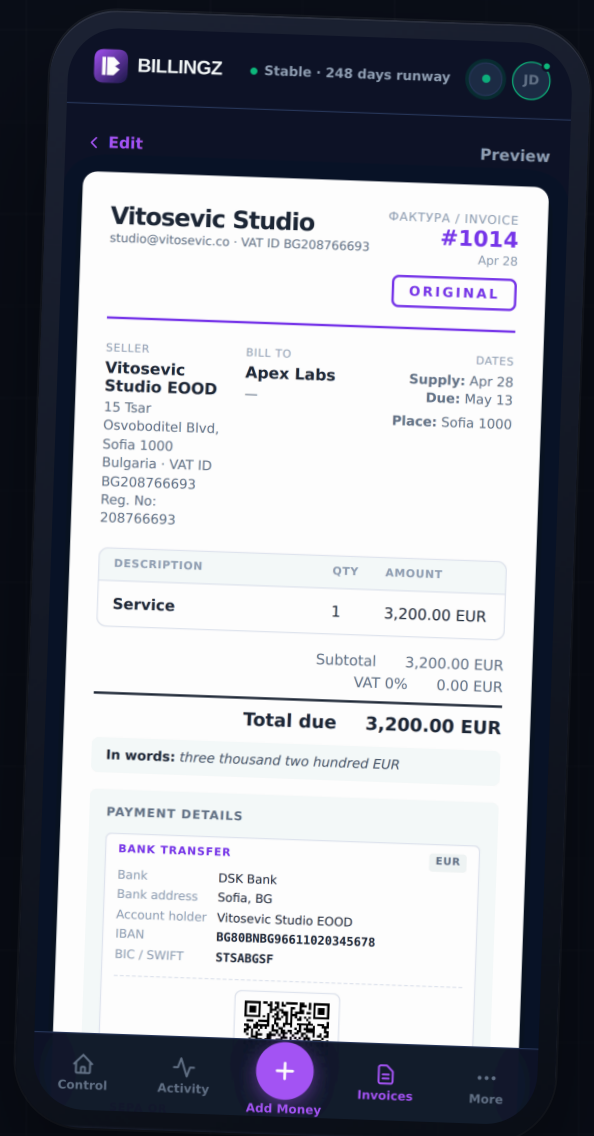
BILLINGZ
Stable · 248 days runway
JD

< Edit
Preview

Vitosevic Studio
studio@vitosevic.co · VAT ID BG208766693

ФАКТУРА / INVOICE
#1014
Apr 28

ORIGINAL

SELLER
Vitosevic Studio EOOD
15 Tsar Osvoboditel Blvd, Sofia 1000
Bulgaria · VAT ID BG208766693
Reg. No: 208766693

BILL TO
Apex Labs
—

DATES
Supply: Apr 28
Due: May 13
Place: Sofia 1000

| DESCRIPTION | QTY | AMOUNT |
|---|---|---|
| Service | 1 | 3,200.00 EUR |

Subtotal 3,200.00 EUR
VAT 0% 0.00 EUR

Total due 3,200.00 EUR

In words: three thousand two hundred EUR

PAYMENT DETAILS

BANK TRANSFER
EUR

| Bank | DSK Bank |
|---|---|
| Bank address | Sofia, BG |
| Account holder | Vitosevic Studio EOOD |
| IBAN | BG80BNBG96611020345678 |
| BIC / SWIFT | STSABGSF |

Control
Activity
+
Add Money
Invoices
More